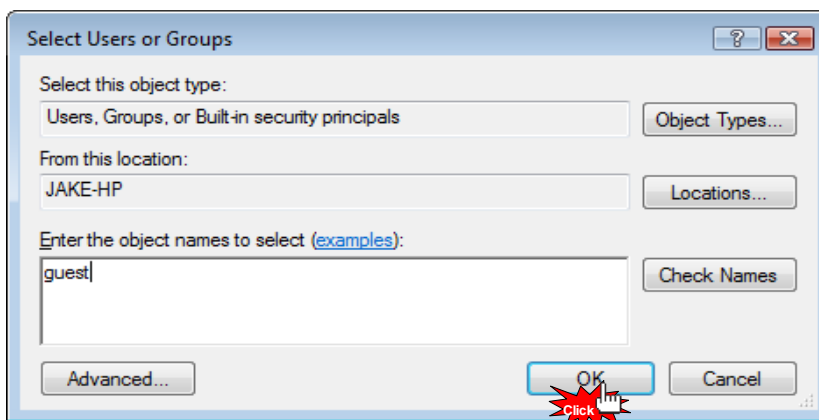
Select Users or Groups

?

Select this object type:

Users, Groups, or Built-in security principals

Object Types...

From this location:

JAKE-HP

Locations...

Enter the object names to select (examples):

guest

Check Names

Advanced...

OK

Cancel

Click